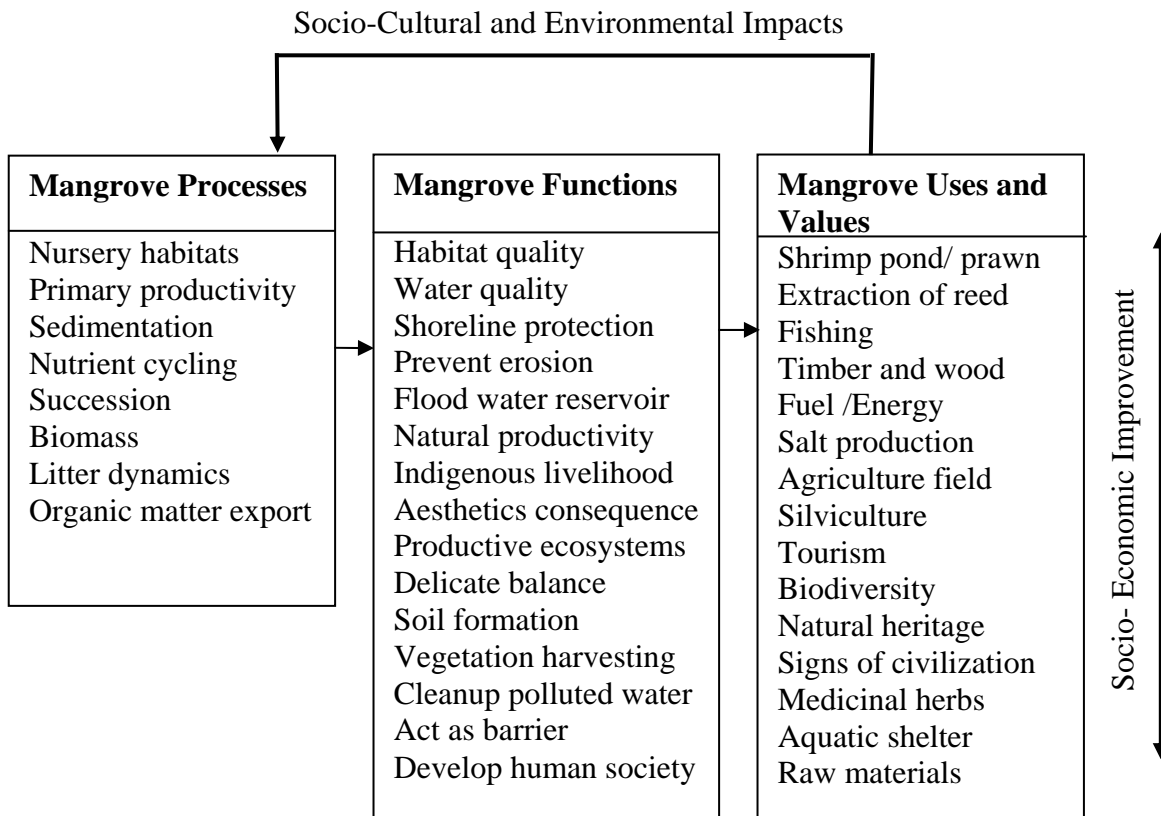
Socio-Cultural and Environmental Impacts

**Mangrove Processes**

Nursery habitats
Primary productivity
Sedimentation
Nutrient cycling
Succession
Biomass
Litter dynamics
Organic matter export

**Mangrove Functions**

Habitat quality
Water quality
Shoreline protection
Prevent erosion
Flood water reservoir
Natural productivity
Indigenous livelihood
Aesthetics consequence
Productive ecosystems
Delicate balance
Soil formation
Vegetation harvesting
Cleanup polluted water
Act as barrier
Develop human society

**Mangrove Uses and Values**

Shrimp pond/ prawn
Extraction of reed
Fishing
Timber and wood
Fuel /Energy
Salt production
Agriculture field
Silviculture
Tourism
Biodiversity
Natural heritage
Signs of civilization
Medicinal herbs
Aquatic shelter
Raw materials

Socio- Economic Improvement